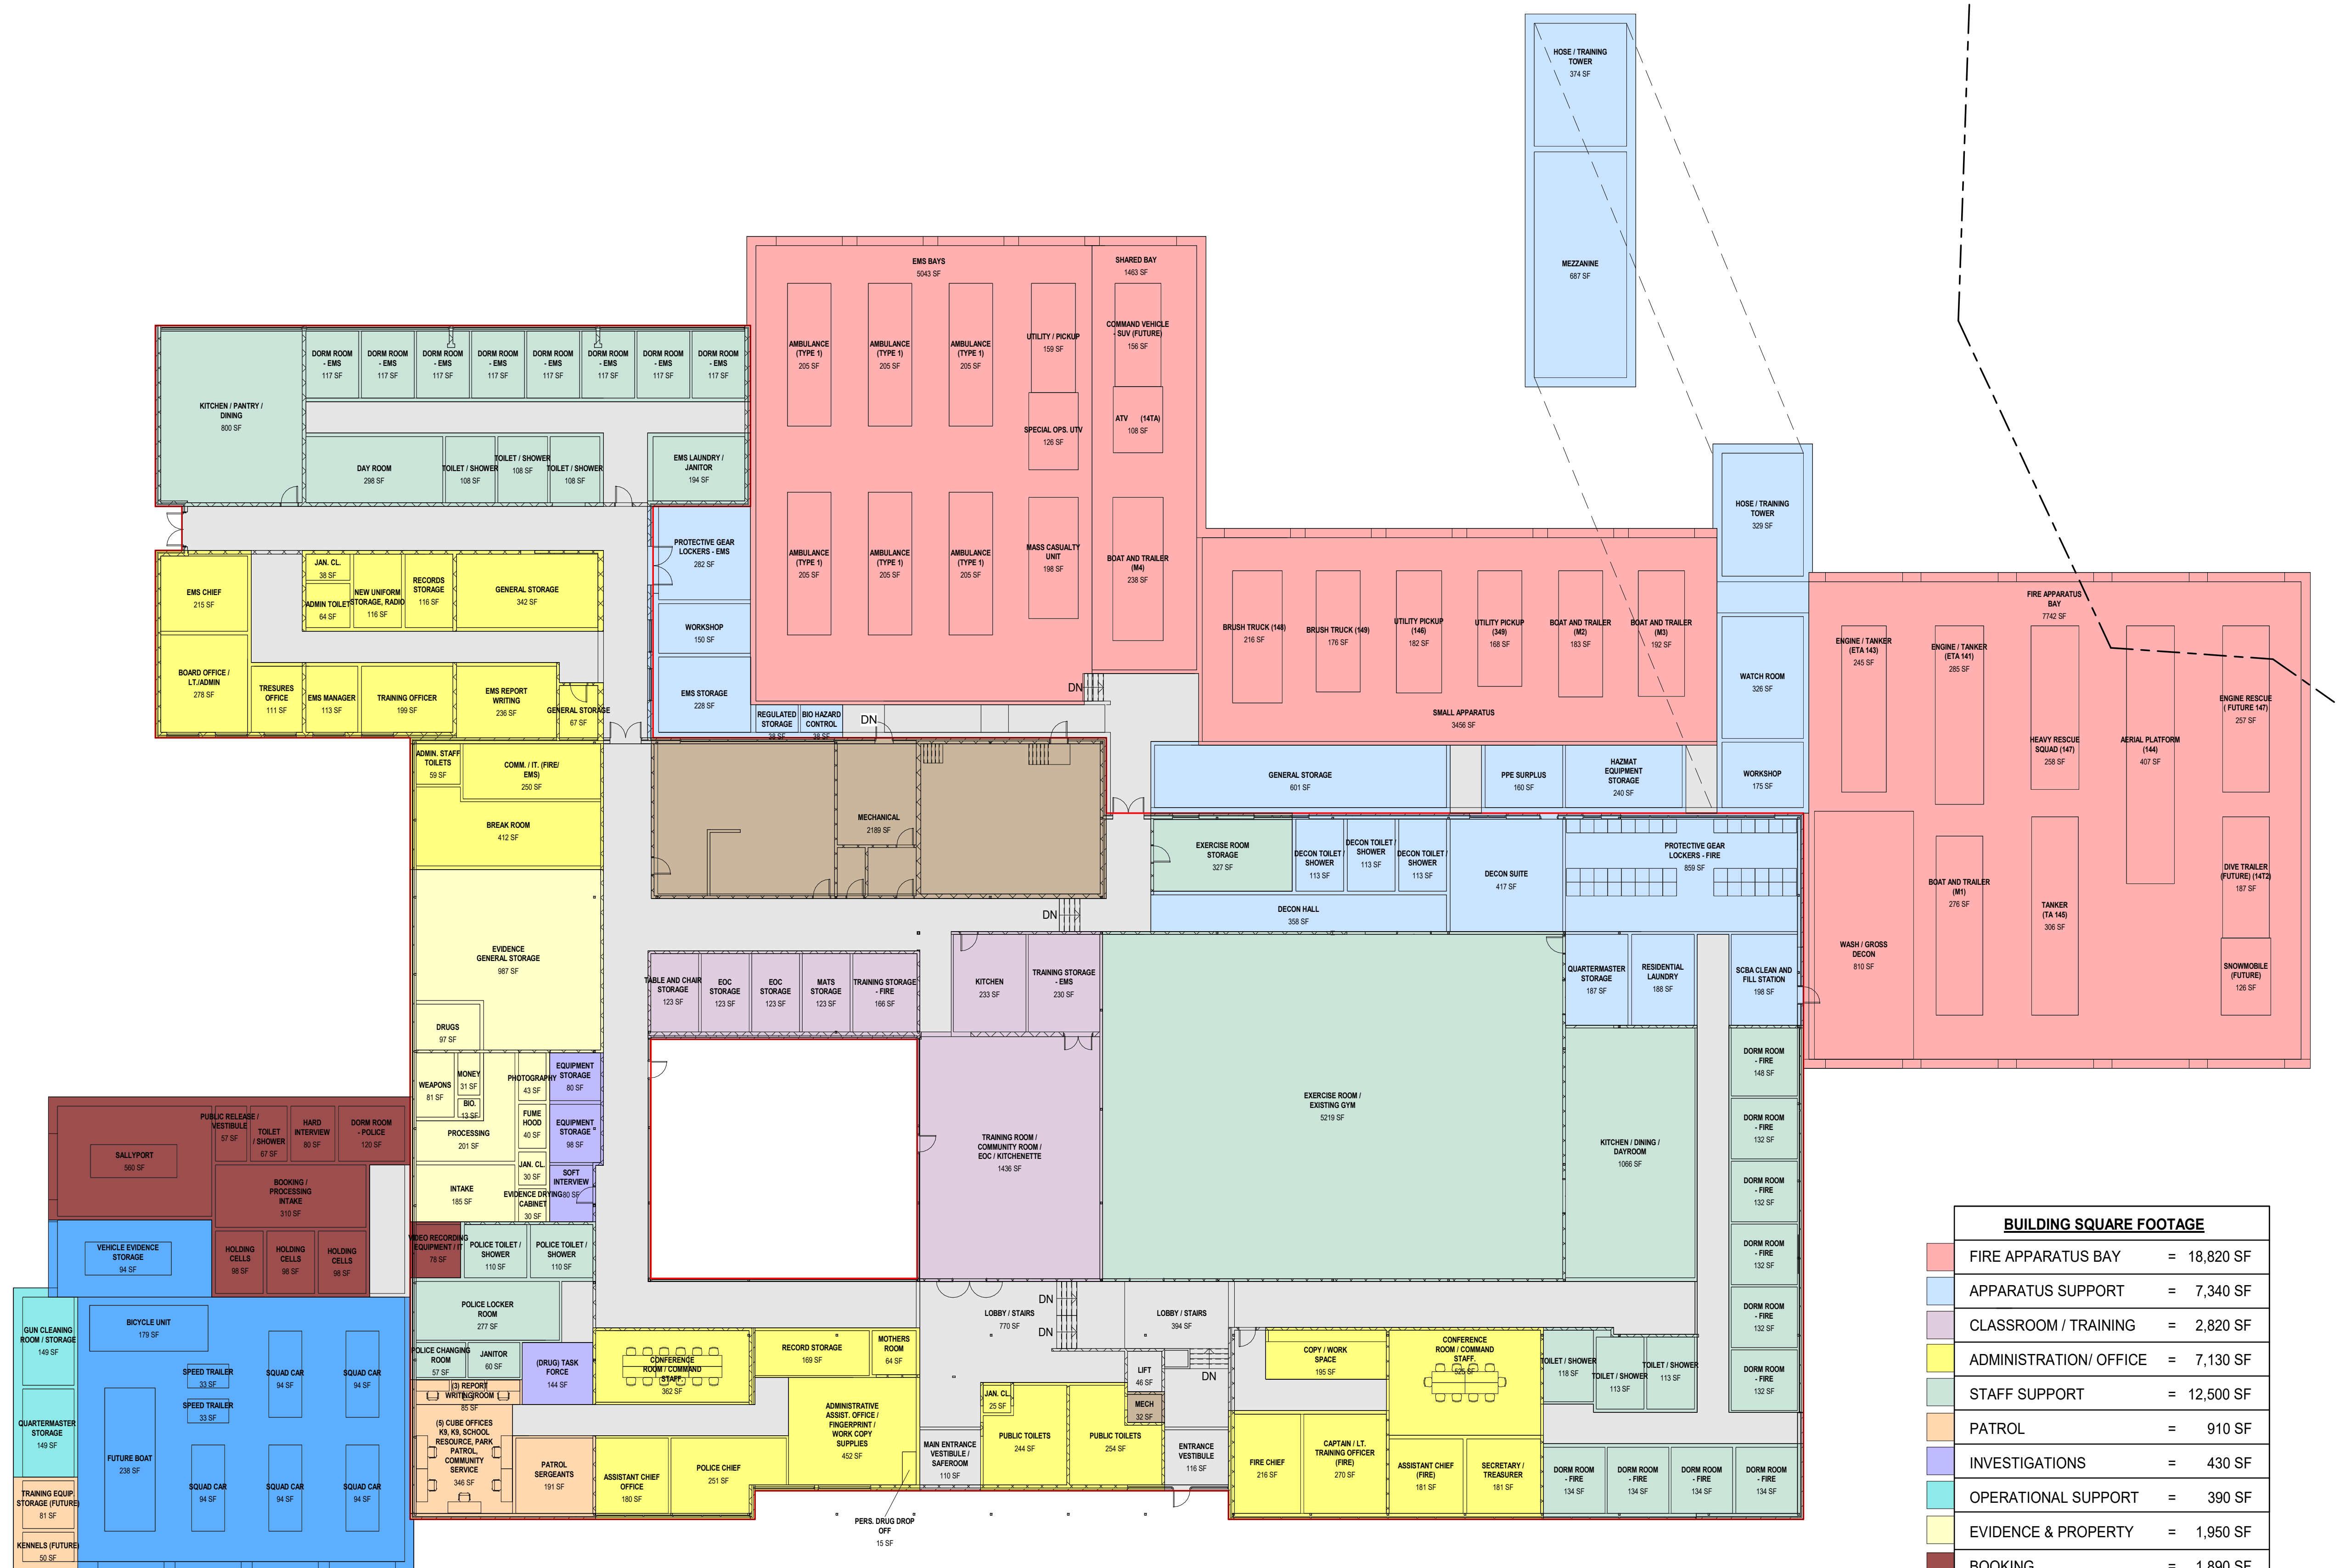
HOSE / TRAINING TOWER
374 SF

MEZZANINE
687 SF

EMS BAYS
5043 SF

SHARED BAY
1463 SF

AMBULANCE (TYPE 1)
205 SF

AMBULANCE (TYPE 1)
205 SF

AMBULANCE (TYPE 1)
205 SF

UTILITY / PICKUP
159 SF

COMMAND VEHICLE - SUV (FUTURE)
156 SF

ATV (14TA)
108 SF

SPECIAL OPS. UTV
126 SF

AMBULANCE (TYPE 1)
205 SF

AMBULANCE (TYPE 1)
205 SF

AMBULANCE (TYPE 1)
205 SF

MASS CASUALTY UNIT
198 SF

BOAT AND TRAILER (M4)
238 SF

KITCHEN / PANTRY / DINING
800 SF

DORM ROOM - EMS
117 SF

DORM ROOM - EMS
117 SF

DORM ROOM - EMS
117 SF

DORM ROOM - EMS
117 SF

DORM ROOM - EMS
117 SF

DORM ROOM - EMS
117 SF

DORM ROOM - EMS
117 SF

DORM ROOM - EMS
117 SF

DAY ROOM
298 SF

TOILET / SHOWER
108 SF

TOILET / SHOWER
108 SF

TOILET / SHOWER
108 SF

EMS LAUNDRY / JANITOR
194 SF

HOSE / TRAINING TOWER
329 SF

PROTECTIVE GEAR LOCKERS - EMS
282 SF

WORKSHOP
150 SF

EMS STORAGE
228 SF

EMS CHIEF
215 SF

JAN. CL.
38 SF

ADMIN TOILET
64 SF

NEW UNIFORM STORAGE, RADIO
116 SF

RECORDS STORAGE
116 SF

GENERAL STORAGE
342 SF

BOARD OFFICE / LT./ADMIN
278 SF

TRESURES OFFICE
111 SF

EMS MANAGER
113 SF

TRAINING OFFICER
199 SF

EMS REPORT WRITING
236 SF

GENERAL STORAGE
67 SF

REGULATED STORAGE
38 SF

BIO HAZARD CONTROL
38 SF

DN

DN

BRUSH TRUCK (148)
216 SF

BRUSH TRUCK (149)
176 SF

UTILITY PICKUP (146)
182 SF

UTILITY PICKUP (349)
168 SF

BOAT AND TRAILER (M2)
183 SF

BOAT AND TRAILER (M3)
192 SF

SMALL APPARATUS
3456 SF

WATCH ROOM
326 SF

FIRE APPARATUS BAY
7742 SF

ENGINE / TANKER (ETA 143)
245 SF

ENGINE / TANKER (ETA 141)
285 SF

HEAVY RESCUE SQUAD (147)
258 SF

AERIAL PLATFORM (144)
407 SF

ENGINE RESCUE ( FUTURE 147)
257 SF

GENERAL STORAGE
601 SF

PPE SURPLUS
160 SF

HAZMAT EQUIPMENT STORAGE
240 SF

WORKSHOP
175 SF

ADMIN. STAFF TOILETS
59 SF

COMM. / IT. (FIRE/ EMS)
250 SF

BREAK ROOM
412 SF

MECHANICAL
2189 SF

EXERCISE ROOM STORAGE
327 SF

DECON TOILET / SHOWER
113 SF

DECON TOILET / SHOWER
113 SF

DECON TOILET / SHOWER
113 SF

DECON SUITE
417 SF

PROTECTIVE GEAR LOCKERS - FIRE
859 SF

DECON HALL
358 SF

DN

BOAT AND TRAILER (M1)
276 SF

TANKER (TA 145)
306 SF

DIVE TRAILER (FUTURE) (14T2)
187 SF

WASH / GROSS DECON
810 SF

SNOWMOBILE (FUTURE)
126 SF

EVIDENCE GENERAL STORAGE
987 SF

TABLE AND CHAIR STORAGE
123 SF

EOC STORAGE
123 SF

EOC STORAGE
123 SF

MATS STORAGE
123 SF

TRAINING STORAGE - FIRE
166 SF

KITCHEN
233 SF

TRAINING STORAGE - EMS
230 SF

QUARTERMASTER STORAGE
187 SF

RESIDENTIAL LAUNDRY
188 SF

SCBA CLEAN AND FILL STATION
198 SF

DRUGS
97 SF

WEAPONS
81 SF

MONEY
31 SF

BIO.
13 SF

PHOTOGRAPHY
43 SF

EQUIPMENT STORAGE
80 SF

FUME HOOD
40 SF

EQUIPMENT STORAGE
98 SF

PROCESSING
201 SF

JAN. CL.
30 SF

SOFT INTERVIEW
80 SF

INTAKE
185 SF

EVIDENCE DRYING CABINET
30 SF

DORM ROOM - FIRE
148 SF

DORM ROOM - FIRE
132 SF

DORM ROOM - FIRE
132 SF

DORM ROOM - FIRE
132 SF

DORM ROOM - FIRE
132 SF

DORM ROOM - FIRE
132 SF

EXERCISE ROOM / EXISTING GYM
5219 SF

TRAINING ROOM / COMMUNITY ROOM / EOC / KITCHENETTE
1436 SF

KITCHEN / DINING / DAYROOM
1066 SF

PUBLIC RELEASE / VESTIBULE
57 SF

TOILET / SHOWER
67 SF

HARD INTERVIEW
80 SF

DORM ROOM - POLICE
120 SF

SALLYPORT
560 SF

BOOKING / PROCESSING INTAKE
310 SF

VEHICLE EVIDENCE STORAGE
94 SF

HOLDING CELLS
98 SF

HOLDING CELLS
98 SF

HOLDING CELLS
98 SF

VIDEO RECORDING EQUIPMENT / IT
78 SF

POLICE TOILET / SHOWER
110 SF

POLICE TOILET / SHOWER
110 SF

POLICE LOCKER ROOM
277 SF

LOBBY / STAIRS
770 SF

DN

DN

LOBBY / STAIRS
394 SF

GUN CLEANING ROOM / STORAGE
149 SF

BICYCLE UNIT
179 SF

SPEED TRAILER
33 SF

SQUAD CAR
94 SF

SQUAD CAR
94 SF

SPEED TRAILER
33 SF

QUARTERMASTER STORAGE
149 SF

FUTURE BOAT
238 SF

SQUAD CAR
94 SF

SQUAD CAR
94 SF

SQUAD CAR
94 SF

TRAINING EQUIP. STORAGE (FUTURE)
81 SF

KENNELS (FUTURE)
50 SF

POLICE CHANGING ROOM
57 SF

JANITOR
60 SF

(DRUG) TASK FORCE
144 SF

CONFERENCE ROOM / COMMAND STAFF
362 SF

RECORD STORAGE
169 SF

MOTHERS ROOM
64 SF

LIFT
46 SF

DN

COPY / WORK SPACE
195 SF

CONFERENCE ROOM / COMMAND STAFF
525 SF

TOILET / SHOWER
118 SF

TOILET / SHOWER
113 SF

TOILET / SHOWER
113 SF

(3) REPORT WRITING ROOM
85 SF

(5) CUBE OFFICES K9, K9, SCHOOL RESOURCE, PARK PATROL, COMMUNITY SERVICE
346 SF

PATROL SERGEANTS
191 SF

ASSISTANT CHIEF OFFICE
180 SF

POLICE CHIEF
251 SF

ADMINISTRATIVE ASSIST. OFFICE / FINGERPRINT / WORK COPY SUPPLIES
452 SF

MAIN ENTRANCE VESTIBULE / SAFEROOM
110 SF

JAN. CL.
25 SF

PUBLIC TOILETS
244 SF

PUBLIC TOILETS
254 SF

MECH
32 SF

ENTRANCE VESTIBULE
116 SF

FIRE CHIEF
216 SF

CAPTAIN / LT. TRAINING OFFICER (FIRE)
270 SF

ASSISTANT CHIEF (FIRE)
181 SF

SECRETARY / TREASURER
181 SF

DORM ROOM - FIRE
134 SF

DORM ROOM - FIRE
134 SF

DORM ROOM - FIRE
134 SF

DORM ROOM - FIRE
134 SF

PERS. DRUG DROP OFF
15 SF

BUILDING SQUARE FOOTAGE

| | | |
|---|---|---|
| FIRE APPARATUS BAY | = | 18,820 SF |
| APPARATUS SUPPORT | = | 7,340 SF |
| CLASSROOM / TRAINING | = | 2,820 SF |
| ADMINISTRATION/ OFFICE | = | 7,130 SF |
| STAFF SUPPORT | = | 12,500 SF |
| PATROL | = | 910 SF |
| INVESTIGATIONS | = | 430 SF |
| OPERATIONAL SUPPORT | = | 390 SF |
| EVIDENCE & PROPERTY | = | 1,950 SF |
| BOOKING | = | 1,890 SF |